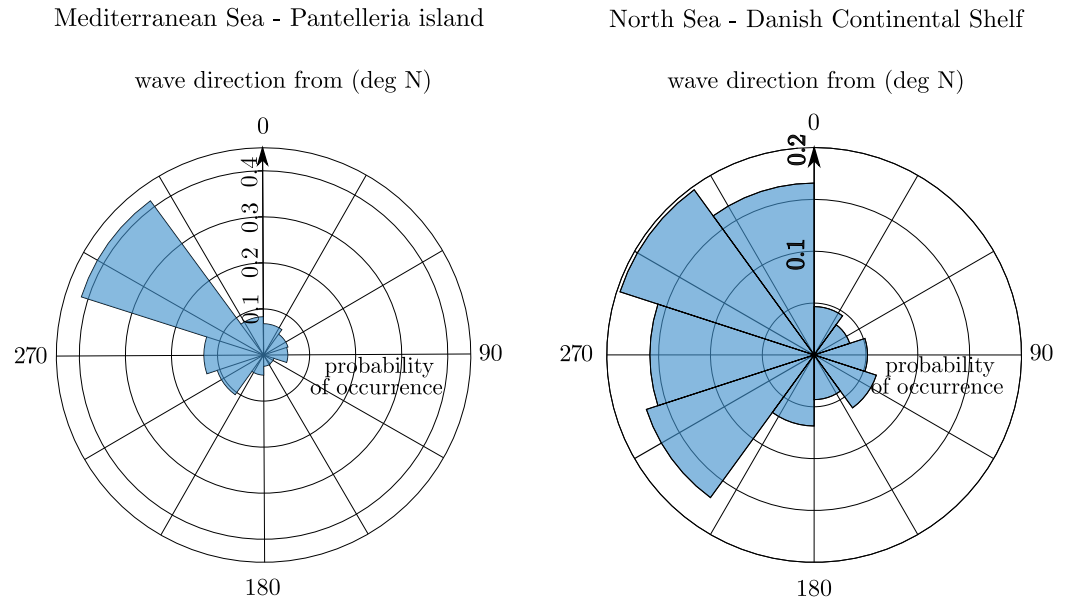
Mediterranean Sea - Pantelleria island

wave direction from (deg N)

0
0.4
0.3
0.2
0.1
270
90
probability of occurrence
180

North Sea - Danish Continental Shelf

wave direction from (deg N)

0
0.2
0.1
270
90
probability of occurrence
180